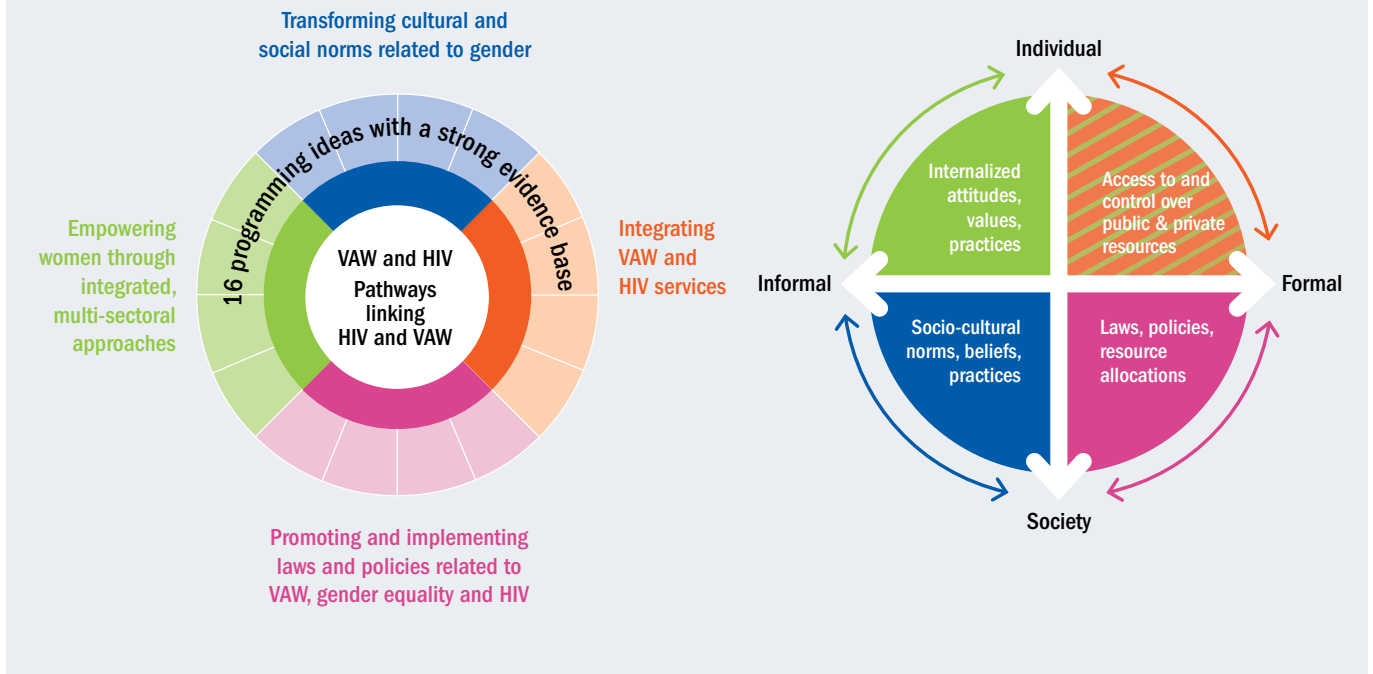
Transforming cultural and social norms related to gender

Empowering women through integrated, multi-sectoral approaches

16 programming ideas with a strong evidence base

VAW and HIV

Pathways linking HIV and VAW

Integrating VAW and HIV services

Promoting and implementing laws and policies related to VAW, gender equality and HIV

Individual

Internalized attitudes, values, practices

Access to and control over public & private resources

Informal

Formal

Socio-cultural norms, beliefs, practices

Laws, policies, resource allocations

Society